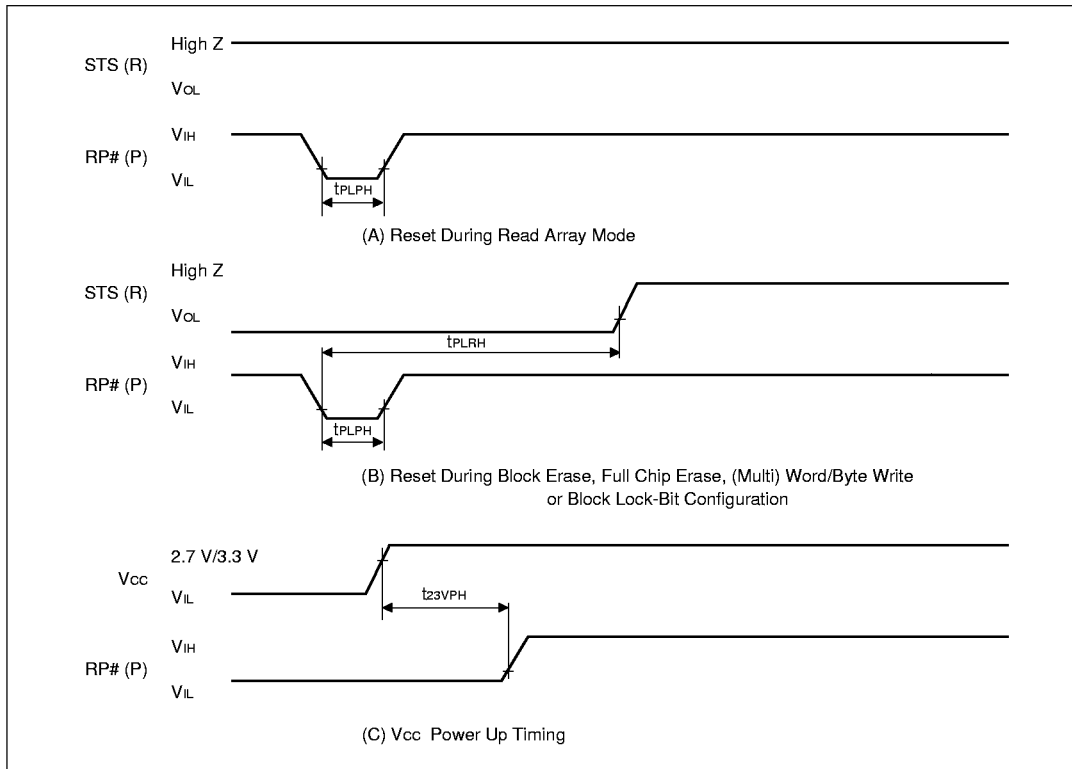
High Z
STS (R)
$V_{OL}$

$V_{IH}$
RP# (P)
$V_{IL}$
$t_{PLPH}$

(A) Reset During Read Array Mode

High Z
STS (R)
$V_{OL}$
$t_{PLRH}$
$V_{IH}$
RP# (P)
$V_{IL}$
$t_{PLPH}$

(B) Reset During Block Erase, Full Chip Erase, (Multi) Word/Byte Write or Block Lock-Bit Configuration

2.7 V/3.3 V
$V_{CC}$
$V_{IL}$
$t_{23VPH}$
$V_{IH}$
RP# (P)
$V_{IL}$

(C) $V_{CC}$ Power Up Timing